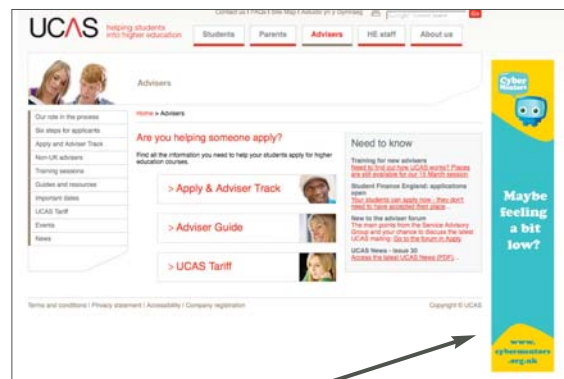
UCAS helping students into higher education

Contact us | FAQs | Site Map | Accessibility | Yn Gymraeg

Students | Parents | Advisers | HE staff | About us

Advisers

Our role in the process
Six steps for applicants
Apply and Adviser Track
Non-UK advisers
Training sessions
Guides and resources
Important dates
UCAS Tariff
Events
News

Home > Advisers

Are you helping someone apply?

Find all the information you need to help your students apply for higher education courses.

> Apply & Adviser Track

> Adviser Guide

> UCAS Tariff

Need to know

Training for new advisers
Need to find out how UCAS works? Places are still available for our 15 March session.

Student Finance England: applications open
Your students can apply now - they don't need to have accepted their place.

New to the adviser forum
The main points from the Service Advisory Group and your chance to discuss the latest UCAS mailing. Go to the forum in Apply.

UCAS News - Issue 30
Access the latest UCAS News (PDF)...

Terms and conditions | Privacy statement | Accessibility | Company registration

Copyright © UCAS

CyberMentors

Maybe feeling a bit low?

www.cybermentors.org.uk